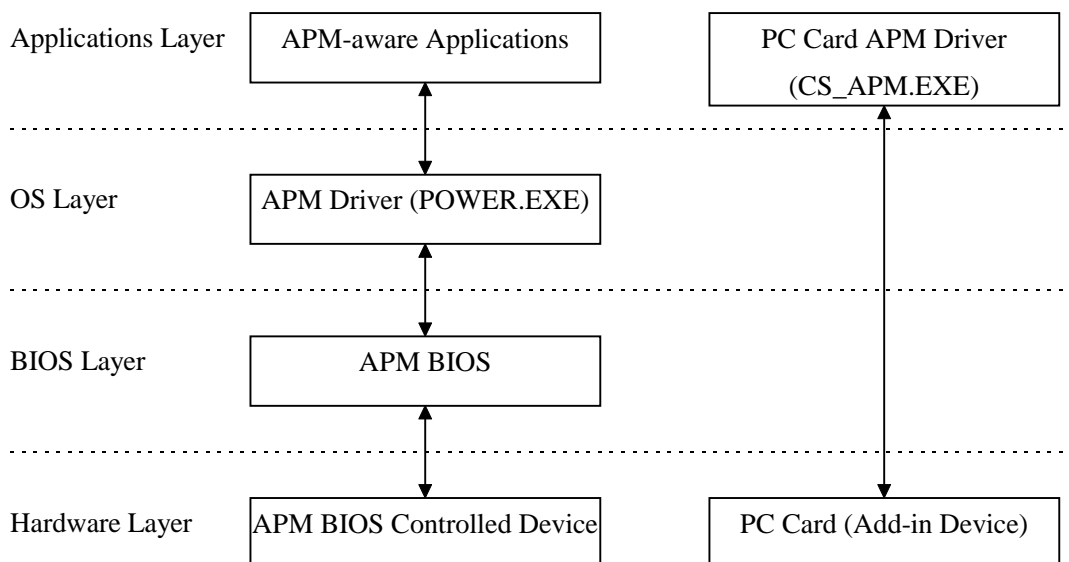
Applications Layer

APM-aware Applications

PC Card APM Driver (CS_APM.EXE)

OS Layer

APM Driver (POWER.EXE)

BIOS Layer

APM BIOS

Hardware Layer

APM BIOS Controlled Device

PC Card (Add-in Device)